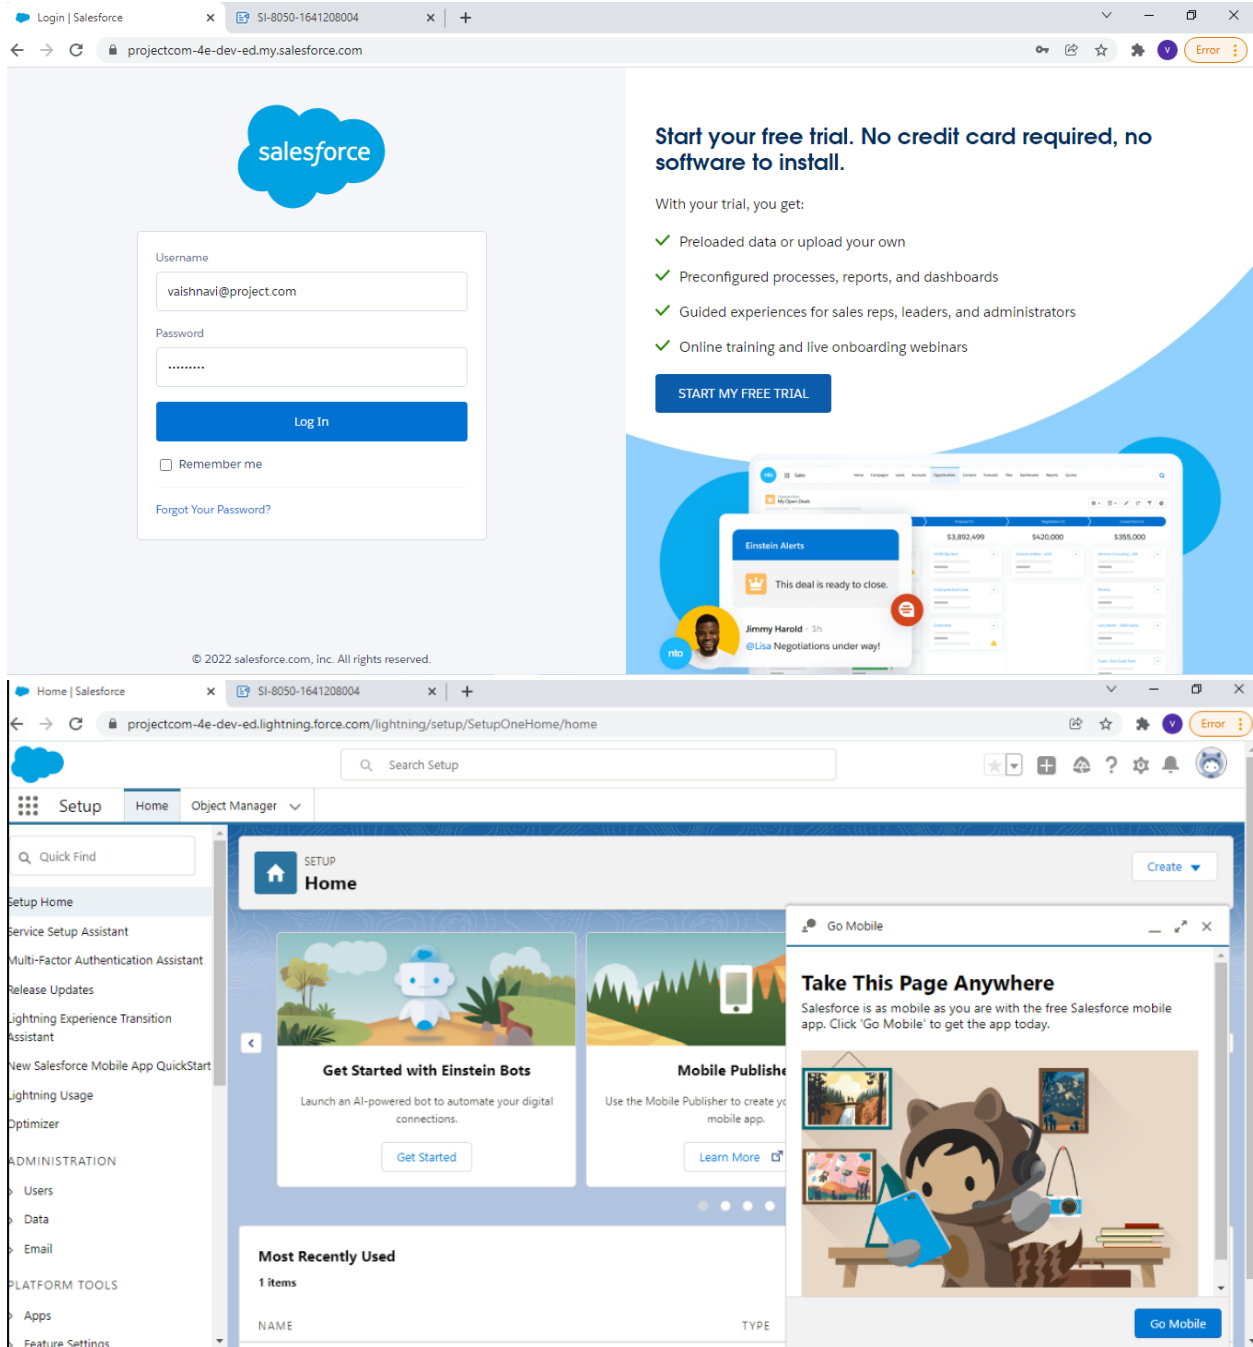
Login | Salesforce × SI-8050-1641208004 × +

projectcom-4e-dev-ed.my.salesforce.com

Error

salesforce

Username
vaishnavi@project.com
Password
·········
Log In
Remember me
Forgot Your Password?

© 2022 salesforce.com, inc. All rights reserved.

Start your free trial. No credit card required, no software to install.

With your trial, you get:

Preloaded data or upload your own

Preconfigured processes, reports, and dashboards

Guided experiences for sales reps, leaders, and administrators

Online training and live onboarding webinars

START MY FREE TRIAL

Einstein Alerts
This deal is ready to close.
Jimmy Harold · 1h
@Lisa Negotiations under way!
$3,892,499 $420,000 $355,000
nto

Home | Salesforce × SI-8050-1641208004 × +

projectcom-4e-dev-ed.lightning.force.com/lightning/setup/SetupOneHome/home

Error

Search Setup

Setup Home Object Manager

Quick Find

Setup Home
Service Setup Assistant
Multi-Factor Authentication Assistant
Release Updates
Lightning Experience Transition Assistant
New Salesforce Mobile App QuickStart
Lightning Usage
Optimizer
ADMINISTRATION
Users
Data
Email
PLATFORM TOOLS
Apps
Feature Settings

SETUP
Home

Create

Get Started with Einstein Bots
Launch an AI-powered bot to automate your digital connections.
Get Started

Mobile Publishe
Use the Mobile Publisher to create y mobile app.
Learn More

Most Recently Used
1 items
NAME
TYPE

Go Mobile

Take This Page Anywhere
Salesforce is as mobile as you are with the free Salesforce mobile app. Click 'Go Mobile' to get the app today.

Go Mobile